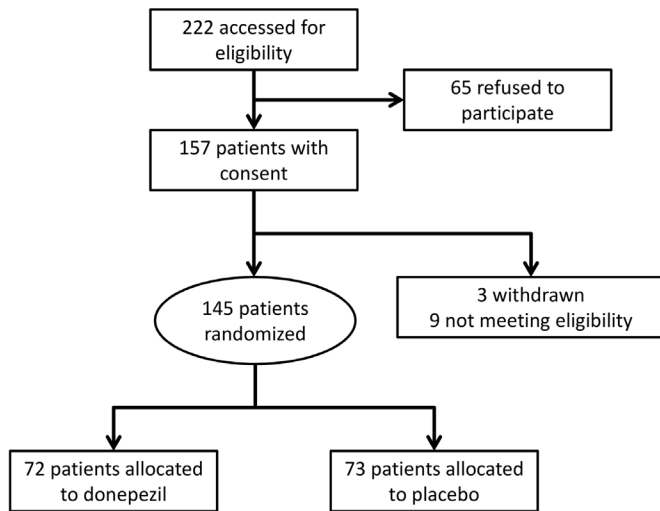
222 accessed for eligibility

65 refused to participate

157 patients with consent

145 patients randomized

3 withdrawn
9 not meeting eligibility

72 patients allocated to donepezil

73 patients allocated to placebo